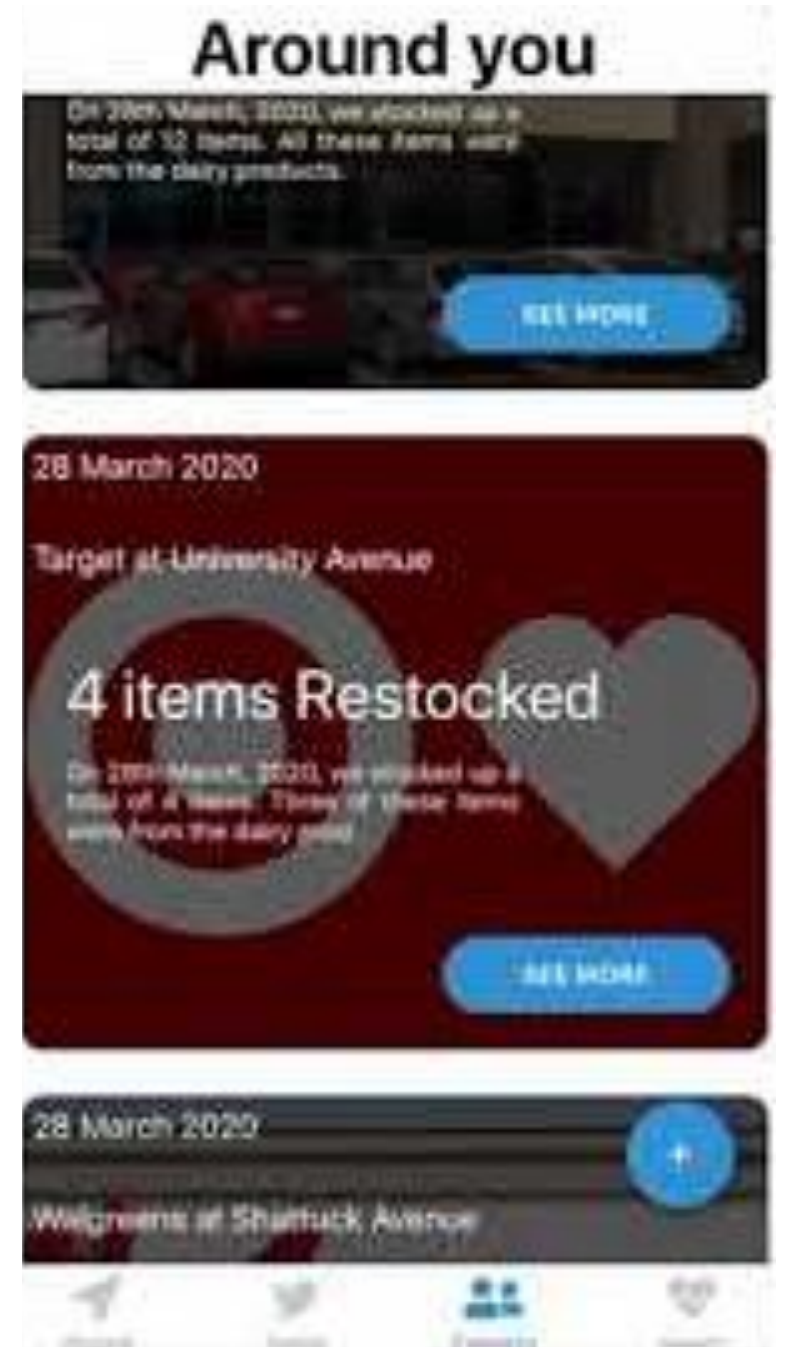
Around you

On 28th March, 2020, we stocked up a total of 12 items. All these items were from the dairy products.

SEE MORE

28 March 2020

Target at University Avenue

4 items Restocked

On 28th March, 2020, we stocked up a total of 4 items. Three of these items were from the dairy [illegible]

SEE MORE

28 March 2020

Walgreens at Shattuck Avenue

+

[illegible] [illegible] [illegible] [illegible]